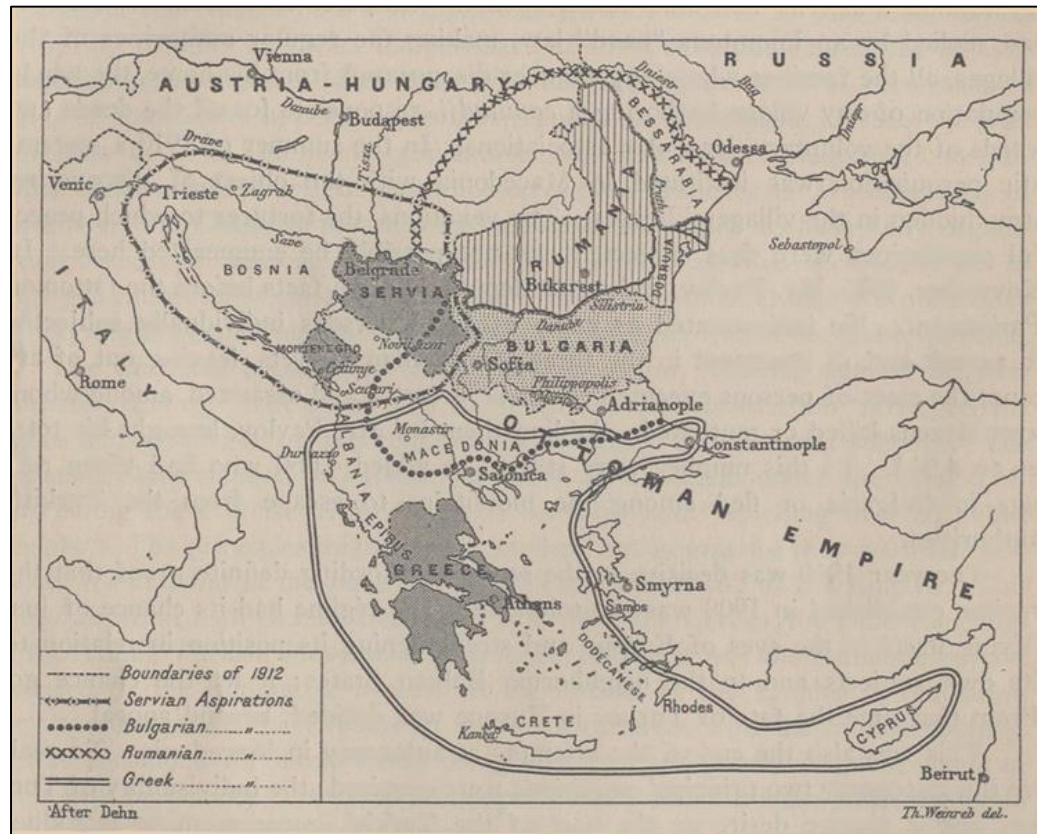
Vienna
AUSTRIA-HUNGARY
RUSSIA
Dniestr
Bug
Dniepr
Danube
Budapest
BESSARABIA
Odessa
Drave
Tisza
Pruth
Venic
Trieste
Zagrab
RUMANIA
Sebastopol
Save
DOBRUJA
ITALY
BOSNIA
Belgrade
SERVIA
Bukarest
Silistria
Danube
MONTENEGRO
Novi Bazar
BULGARIA
Cettinye
Sofia
Rome
Scutari
Philippopolis
Adrianople
OTTOMAN EMPIRE
Monastir
Constantinople
MACEDONIA
Durazzo
Salonica
ALBANIA
EPIRUS
GREECE
Smyrna
Athens
Samos
DODECANESE
Boundaries of 1912
Servian Aspirations
Bulgarian „ „
Rumanian „ „
Greek „ „
Rhodes
CRETE
Kanea
CYPRUS
Beirut
After Dehn
Th. Weinreb del.